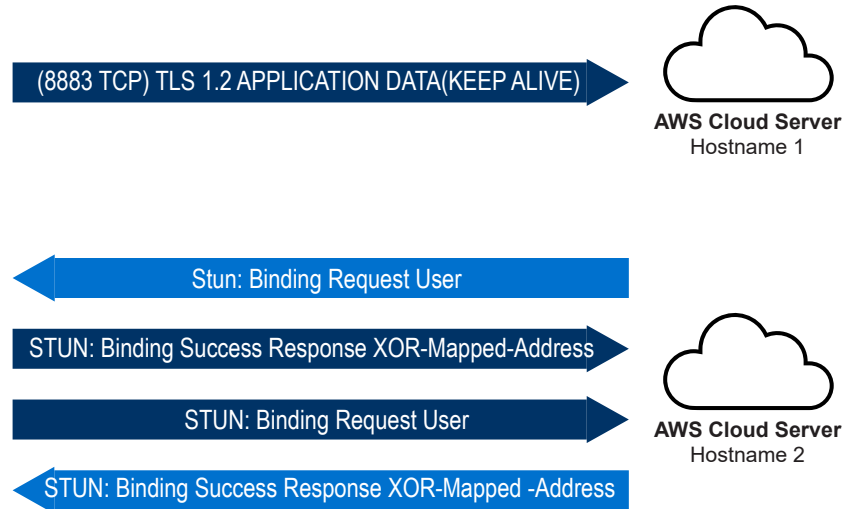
(8883 TCP) TLS 1.2 APPLICATION DATA(KEEP ALIVE)

AWS Cloud Server
Hostname 1

Stun: Binding Request User

STUN: Binding Success Response XOR-Mapped-Address

STUN: Binding Request User

STUN: Binding Success Response XOR-Mapped -Address

AWS Cloud Server
Hostname 2